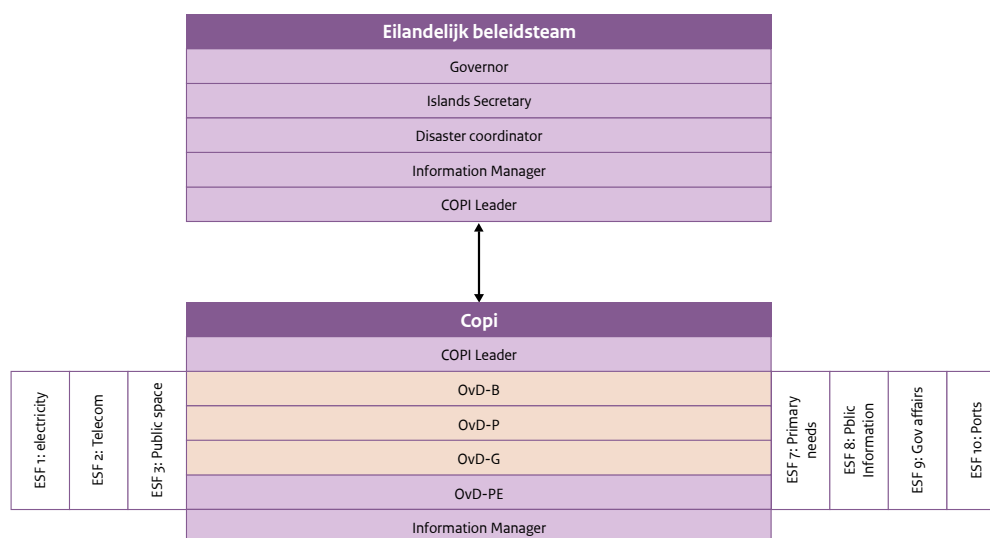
Eilandelijk beleidsteam

Governor

Islands Secretary

Disaster coordinator

Information Manager

COPI Leader

Copi

COPI Leader

ESF 1: electricity

ESF 2: Telecom

ESF 3: Public space

OvD-B

OvD-P

OvD-G

OvD-PE

ESF 7: Primary needs

ESF 8: Pblic Information

ESF 9: Gov affairs

ESF 10: Ports

Information Manager